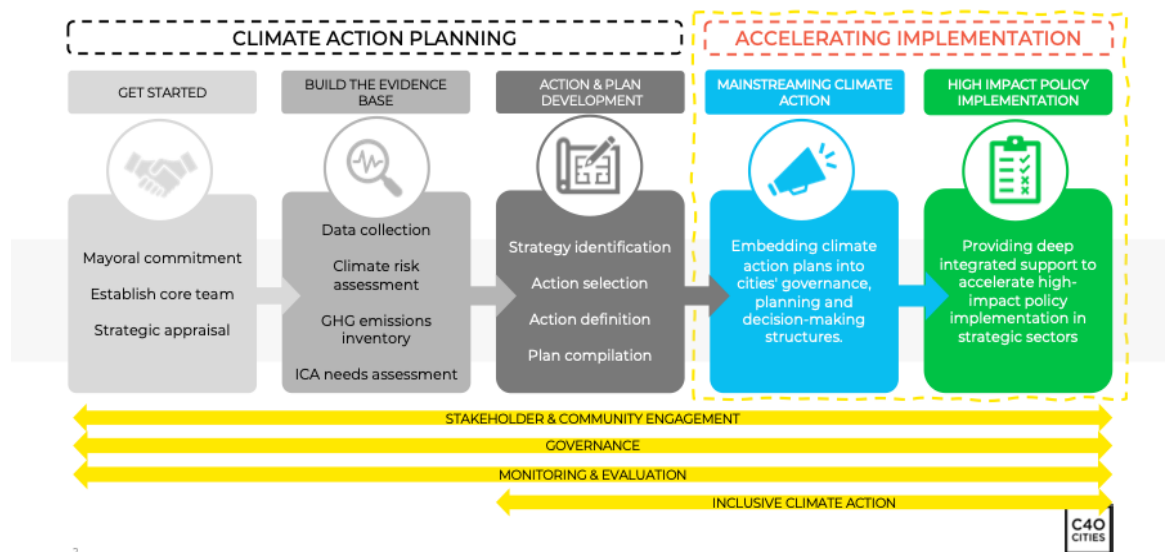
CLIMATE ACTION PLANNING

ACCELERATING IMPLEMENTATION

GET STARTED

Mayoral commitment

Establish core team

Strategic appraisal

BUILD THE EVIDENCE BASE

Data collection

Climate risk assessment

GHG emissions inventory

ICA needs assessment

ACTION & PLAN DEVELOPMENT

Strategy identification

Action selection

Action definition

Plan compilation

MAINSTREAMING CLIMATE ACTION

Embedding climate action plans into cities' governance, planning and decision-making structures.

HIGH IMPACT POLICY IMPLEMENTATION

Providing deep integrated support to accelerate high-impact policy implementation in strategic sectors

STAKEHOLDER & COMMUNITY ENGAGEMENT

GOVERNANCE

MONITORING & EVALUATION

INCLUSIVE CLIMATE ACTION

C40 CITIES

2